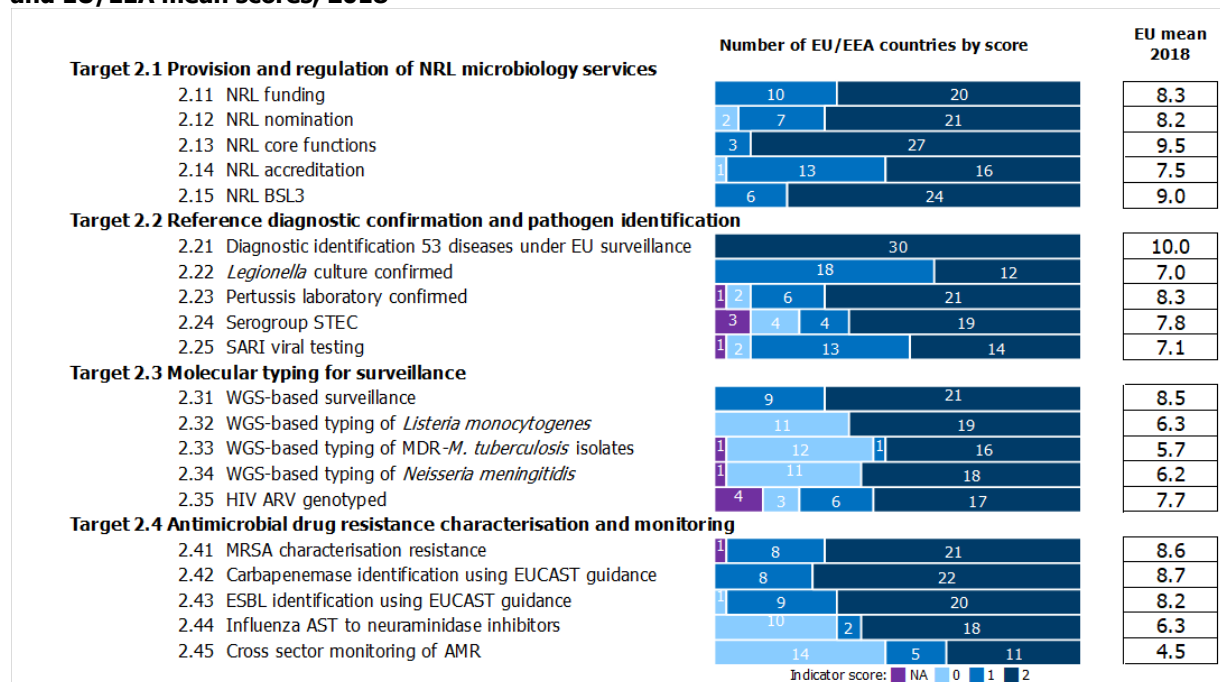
Number of EU/EEA countries by score

EU mean 2018

Target 2.1 Provision and regulation of NRL microbiology services

| Indicator | Scores | EU mean 2018 |
|---|---|---|
| 2.11 NRL funding | 10, 20 | 8.3 |
| 2.12 NRL nomination | 2, 7, 21 | 8.2 |
| 2.13 NRL core functions | 3, 27 | 9.5 |
| 2.14 NRL accreditation | 1, 13, 16 | 7.5 |
| 2.15 NRL BSL3 | 6, 24 | 9.0 |

Target 2.2 Reference diagnostic confirmation and pathogen identification

| Indicator | Scores | EU mean 2018 |
|---|---|---|
| 2.21 Diagnostic identification 53 diseases under EU surveillance | 30 | 10.0 |
| 2.22 *Legionella* culture confirmed | 18, 12 | 7.0 |
| 2.23 Pertussis laboratory confirmed | 1, 2, 6, 21 | 8.3 |
| 2.24 Serogroup STEC | 3, 4, 4, 19 | 7.8 |
| 2.25 SARI viral testing | 1, 2, 13, 14 | 7.1 |

Target 2.3 Molecular typing for surveillance

| Indicator | Scores | EU mean 2018 |
|---|---|---|
| 2.31 WGS-based surveillance | 9, 21 | 8.5 |
| 2.32 WGS-based typing of *Listeria monocytogenes* | 11, 19 | 6.3 |
| 2.33 WGS-based typing of MDR-*M. tuberculosis* isolates | 1, 12, 1, 16 | 5.7 |
| 2.34 WGS-based typing of *Neisseria meningitidis* | 1, 11, 18 | 6.2 |
| 2.35 HIV ARV genotyped | 4, 3, 6, 17 | 7.7 |

Target 2.4 Antimicrobial drug resistance characterisation and monitoring

| Indicator | Scores | EU mean 2018 |
|---|---|---|
| 2.41 MRSA characterisation resistance | 1, 8, 21 | 8.6 |
| 2.42 Carbapenemase identification using EUCAST guidance | 8, 22 | 8.7 |
| 2.43 ESBL identification using EUCAST guidance | 1, 9, 20 | 8.2 |
| 2.44 Influenza AST to neuraminidase inhibitors | 10, 2, 18 | 6.3 |
| 2.45 Cross sector monitoring of AMR | 14, 5, 11 | 4.5 |

Indicator score: NA 0 1 2